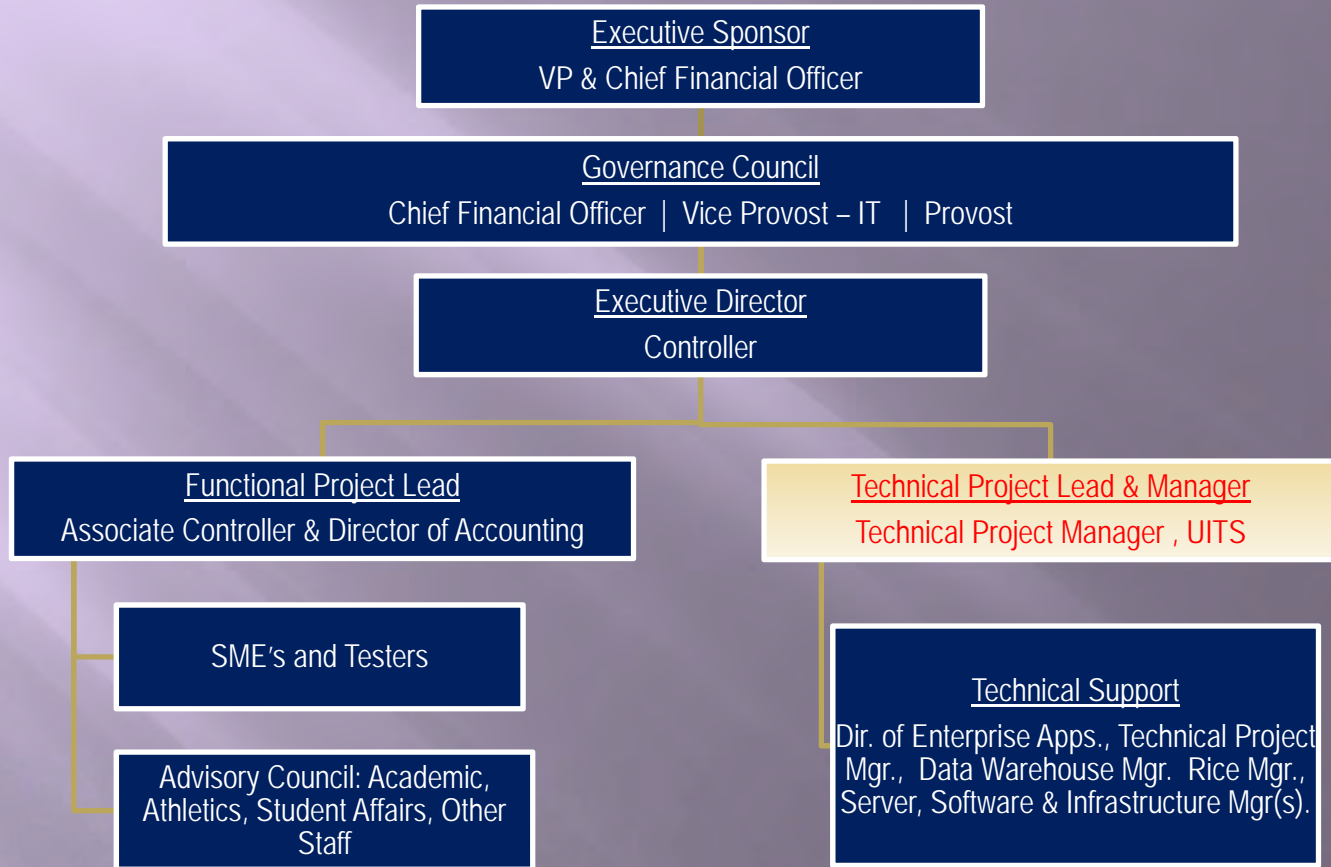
Executive Sponsor
VP & Chief Financial Officer

Governance Council
Chief Financial Officer | Vice Provost – IT | Provost

Executive Director
Controller

Functional Project Lead
Associate Controller & Director of Accounting

Technical Project Lead & Manager
Technical Project Manager , UITS

SME's and Testers

Advisory Council: Academic, Athletics, Student Affairs, Other Staff

Technical Support
Dir. of Enterprise Apps., Technical Project Mgr., Data Warehouse Mgr. Rice Mgr., Server, Software & Infrastructure Mgr(s).